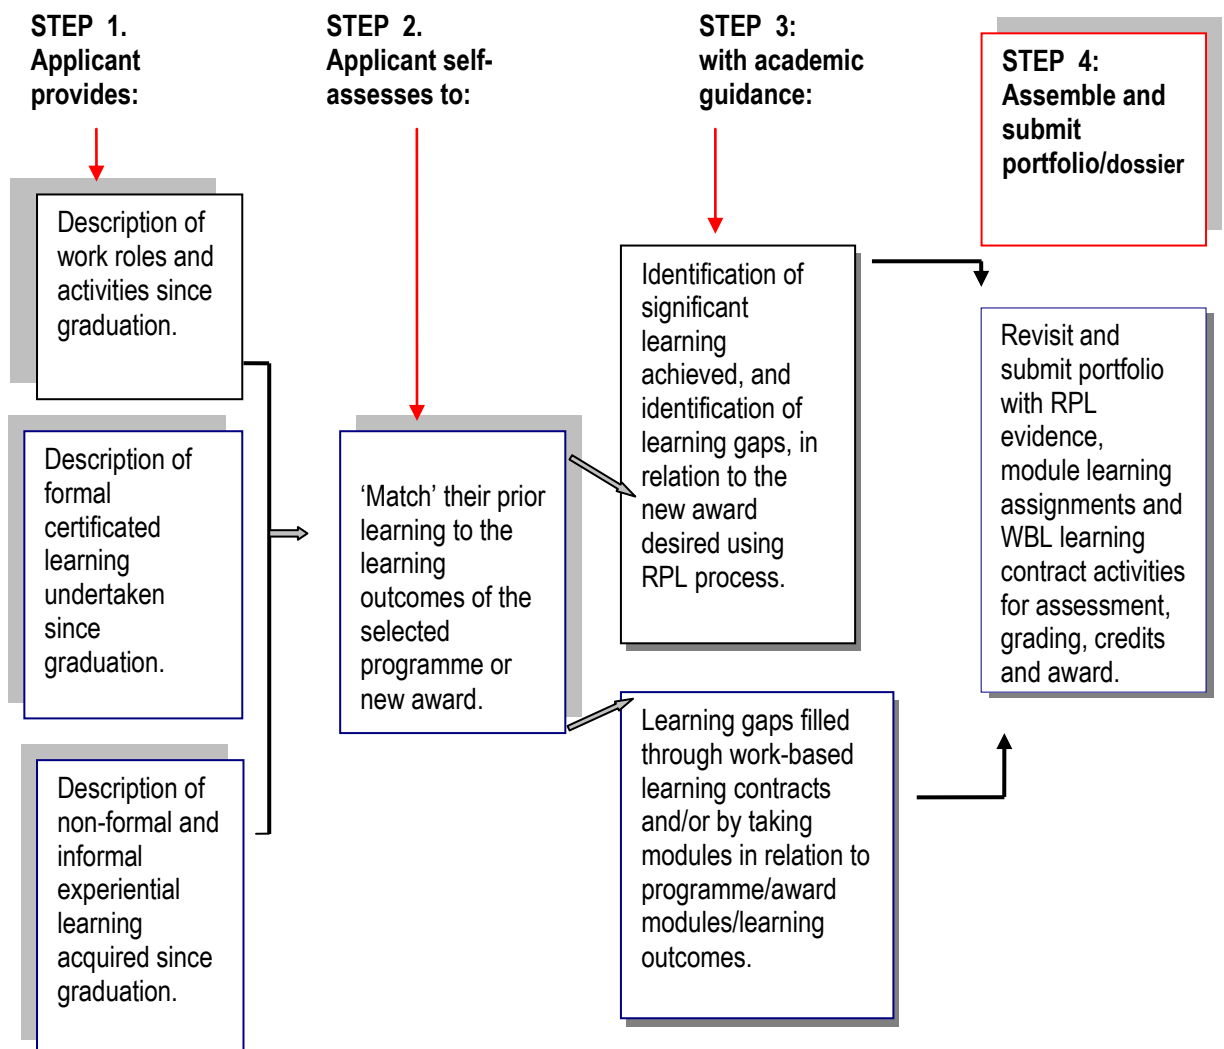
STEP 1.
Applicant provides:

Description of work roles and activities since graduation.

Description of formal certificated learning undertaken since graduation.

Description of non-formal and informal experiential learning acquired since graduation.

STEP 2.
Applicant self-assesses to:

'Match' their prior learning to the learning outcomes of the selected programme or new award.

STEP 3:
with academic guidance:

Identification of significant learning achieved, and identification of learning gaps, in relation to the new award desired using RPL process.

Learning gaps filled through work-based learning contracts and/or by taking modules in relation to programme/award modules/learning outcomes.

STEP 4:
Assemble and submit portfolio/dossier

Revisit and submit portfolio with RPL evidence, module learning assignments and WBL learning contract activities for assessment, grading, credits and award.